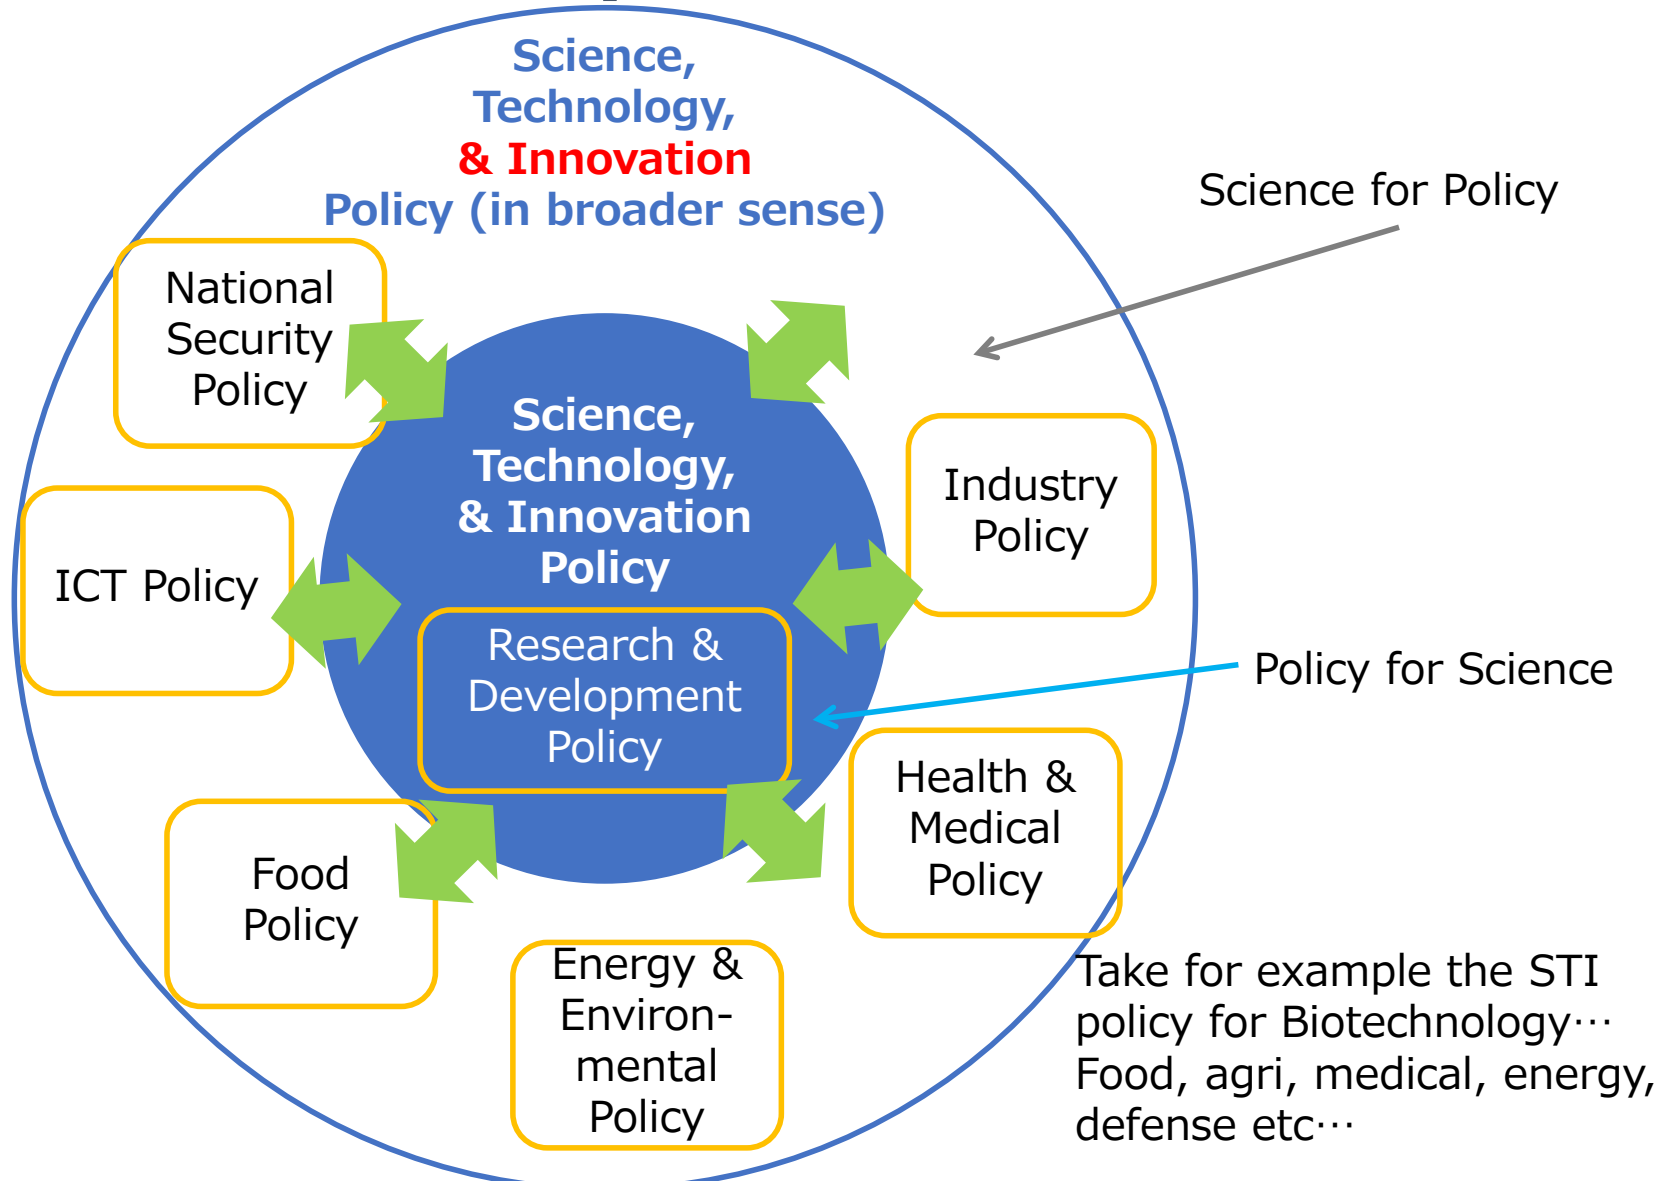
Science, Technology, & Innovation Policy (in broader sense)

Science for Policy

National Security Policy

Science, Technology, & Innovation Policy

Industry Policy

ICT Policy

Research & Development Policy

Policy for Science

Health & Medical Policy

Food Policy

Energy & Environmental Policy

Take for example the STI policy for Biotechnology… Food, agri, medical, energy, defense etc…